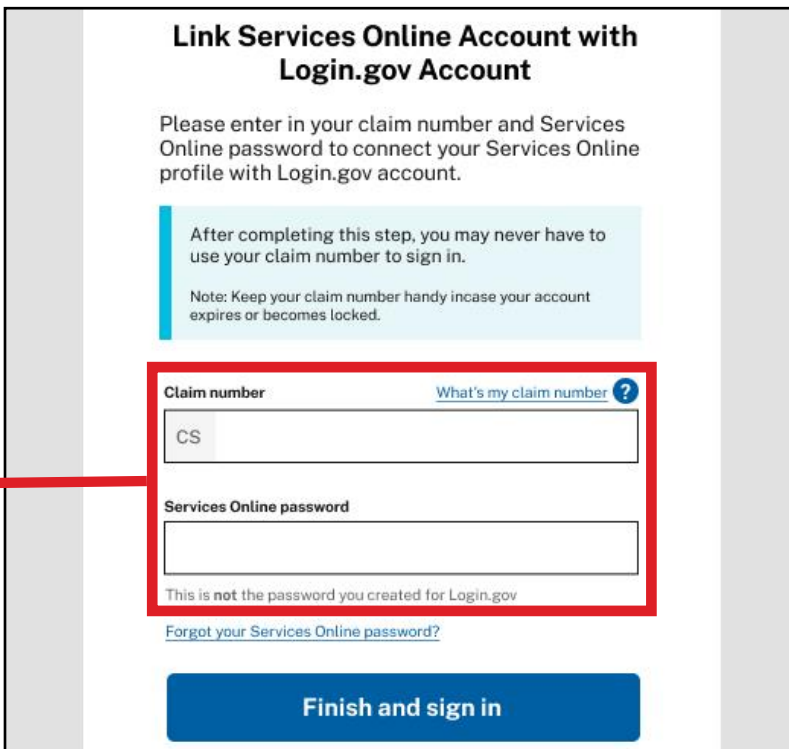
Link Services Online Account with Login.gov Account

Please enter in your claim number and Services Online password to connect your Services Online profile with Login.gov account.

After completing this step, you may never have to use your claim number to sign in.

Note: Keep your claim number handy incase your account expires or becomes locked.

Claim number

What's my claim number ?

CS

Services Online password

This is not the password you created for Login.gov

Forgot your Services Online password?

Finish and sign in